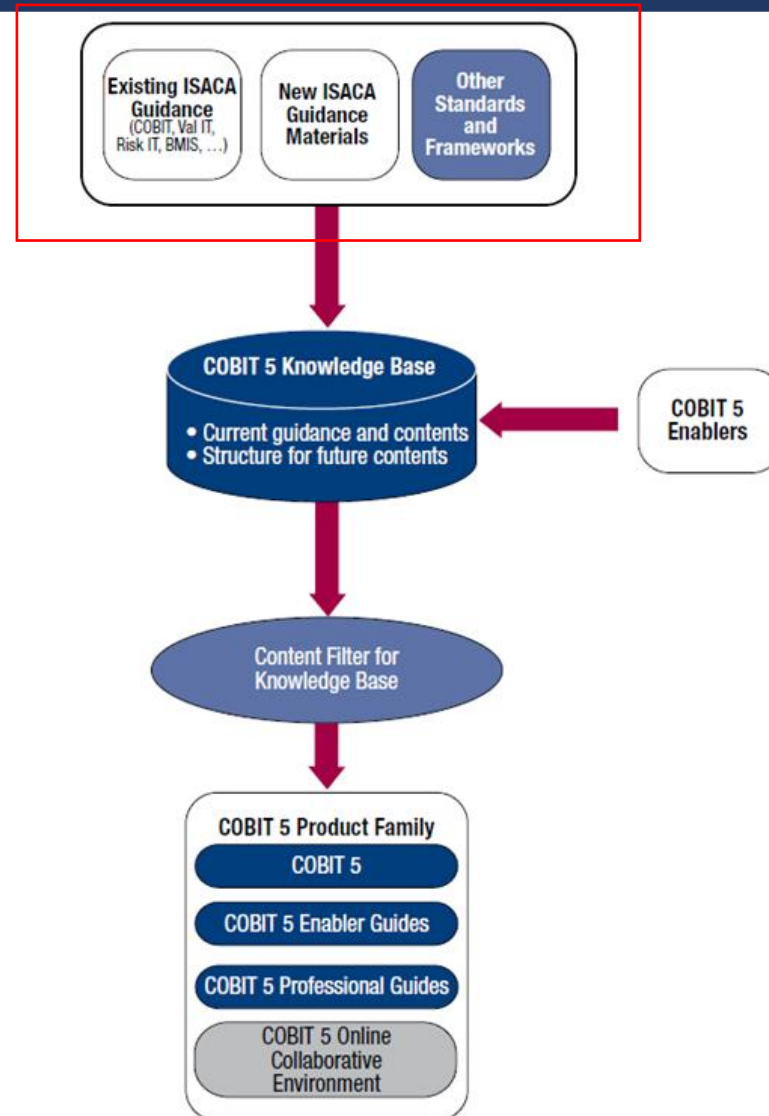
Existing ISACA Guidance
(COBIT, Val IT, Risk IT, BMIS, ...)

New ISACA Guidance Materials

Other Standards and Frameworks

COBIT 5 Knowledge Base

• Current guidance and contents
• Structure for future contents

COBIT 5 Enablers

Content Filter for Knowledge Base

COBIT 5 Product Family

COBIT 5

COBIT 5 Enabler Guides

COBIT 5 Professional Guides

COBIT 5 Online Collaborative Environment